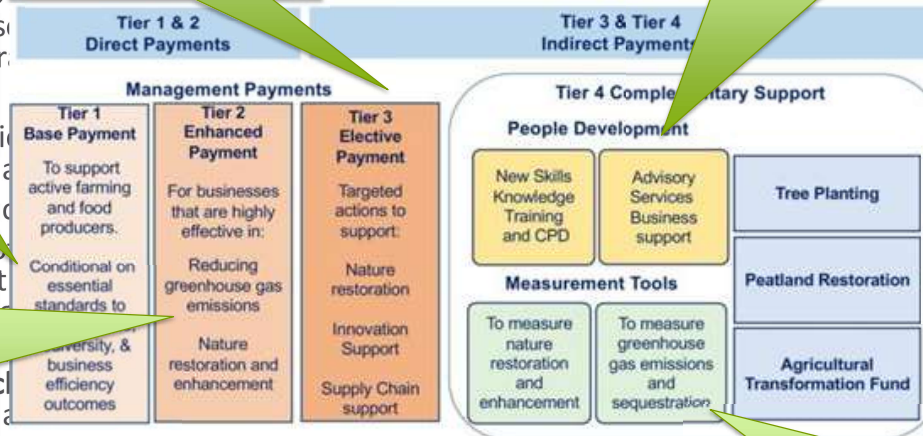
Tier 1 & 2
Direct Payments

Tier 3 & Tier 4
Indirect Payments

Management Payments

Tier 1
Base Payment
To support active farming and food producers.
Conditional on essential standards to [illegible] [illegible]versity, & business efficiency outcomes

Tier 2
Enhanced Payment
For businesses that are highly effective in:
Reducing greenhouse gas emissions
Nature restoration and enhancement

Tier 3
Elective Payment
Targeted actions to support:
Nature restoration
Innovation Support
Supply Chain support

Tier 4 Comple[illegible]tary Support

People Development

New Skills Knowledge Training and CPD

Advisory Services Business support

Measurement Tools

To measure nature restoration and enhancement

To measure greenhouse gas emissions and sequestration

Tree Planting

Peatland Restoration

Agricultural Transformation Fund